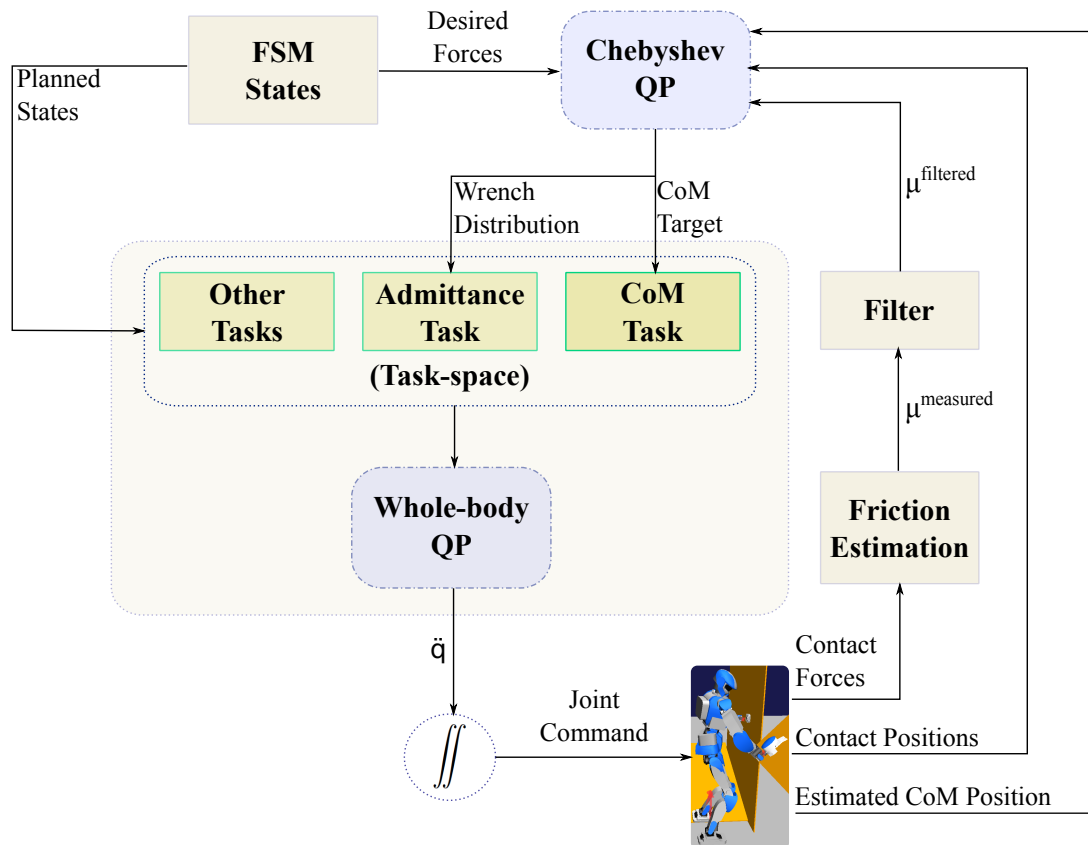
FSM States

Desired Forces

Chebyshev QP

Planned States

Wrench Distribution

CoM Target

$\mu^{filtered}$

Other Tasks

Admittance Task

CoM Task

(Task-space)

Filter

$\mu^{measured}$

Whole-body QP

Friction Estimation

$\ddot{q}$

$\iint$

Joint Command

Contact Forces

Contact Positions

Estimated CoM Position